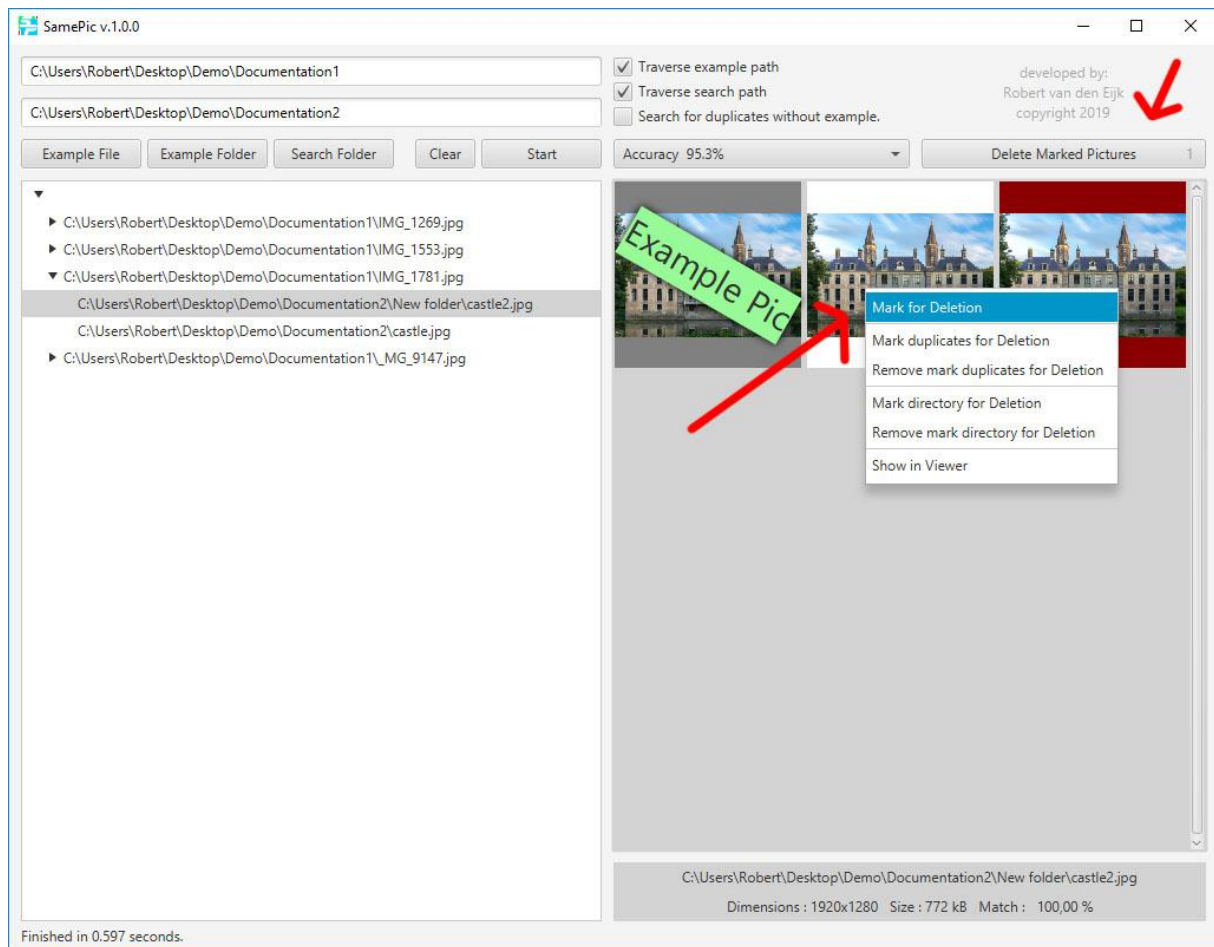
SamePic v.1.0.0

C:\Users\Robert\Desktop\Demo\Documentation1

C:\Users\Robert\Desktop\Demo\Documentation2

Traverse example path
Traverse search path
Search for duplicates without example.

developed by:
Robert van den Eijk
copyright 2019

Example File
Example Folder
Search Folder
Clear
Start

Accuracy 95.3%

Delete Marked Pictures 1

C:\Users\Robert\Desktop\Demo\Documentation1\IMG_1269.jpg
C:\Users\Robert\Desktop\Demo\Documentation1\IMG_1553.jpg
C:\Users\Robert\Desktop\Demo\Documentation1\IMG_1781.jpg
C:\Users\Robert\Desktop\Demo\Documentation2\New folder\castle2.jpg
C:\Users\Robert\Desktop\Demo\Documentation2\castle.jpg
C:\Users\Robert\Desktop\Demo\Documentation1\_MG_9147.jpg

Example Pic

Mark for Deletion
Mark duplicates for Deletion
Remove mark duplicates for Deletion
Mark directory for Deletion
Remove mark directory for Deletion
Show in Viewer

C:\Users\Robert\Desktop\Demo\Documentation2\New folder\castle2.jpg
Dimensions : 1920x1280 Size : 772 kB Match : 100,00 %

Finished in 0.597 seconds.